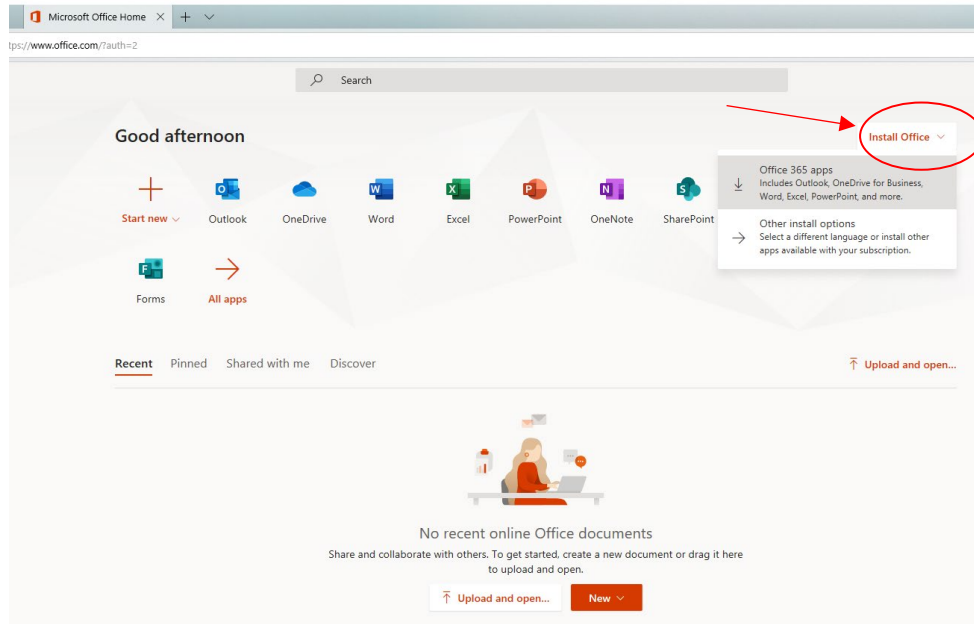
Microsoft Office Home

tps://www.office.com/?auth=2

Search

Good afternoon

Install Office

Start new

Outlook

OneDrive

Word

Excel

PowerPoint

OneNote

SharePoint

Office 365 apps
Includes Outlook, OneDrive for Business, Word, Excel, PowerPoint, and more.

Other install options
Select a different language or install other apps available with your subscription.

Forms

All apps

Recent

Pinned

Shared with me

Discover

Upload and open...

No recent online Office documents

Share and collaborate with others. To get started, create a new document or drag it here to upload and open.

Upload and open...

New